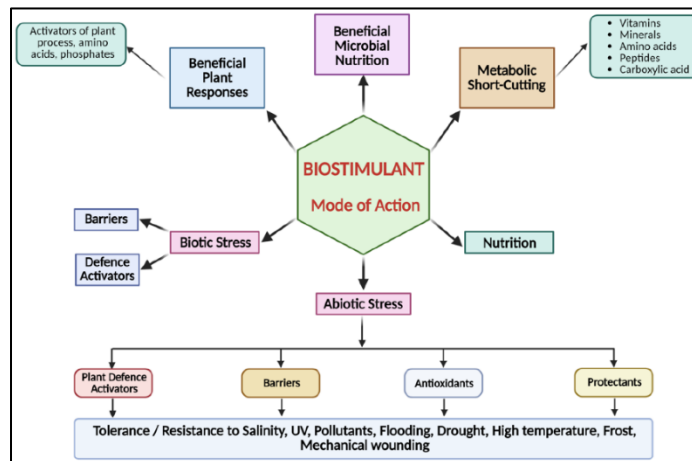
Activators of plant process, amino acids, phosphates

Beneficial Plant Responses

Beneficial Microbial Nutrition

Metabolic Short-Cutting

- Vitamins
- Minerals
- Amino acids
- Peptides
- Carboxylic acid

BIOSTIMULANT

Mode of Action

Barriers

Biotic Stress

Defence Activators

Nutrition

Abiotic Stress

Plant Defence Activators

Barriers

Antioxidants

Protectants

Tolerance / Resistance to Salinity, UV, Pollutants, Flooding, Drought, High temperature, Frost, Mechanical wounding